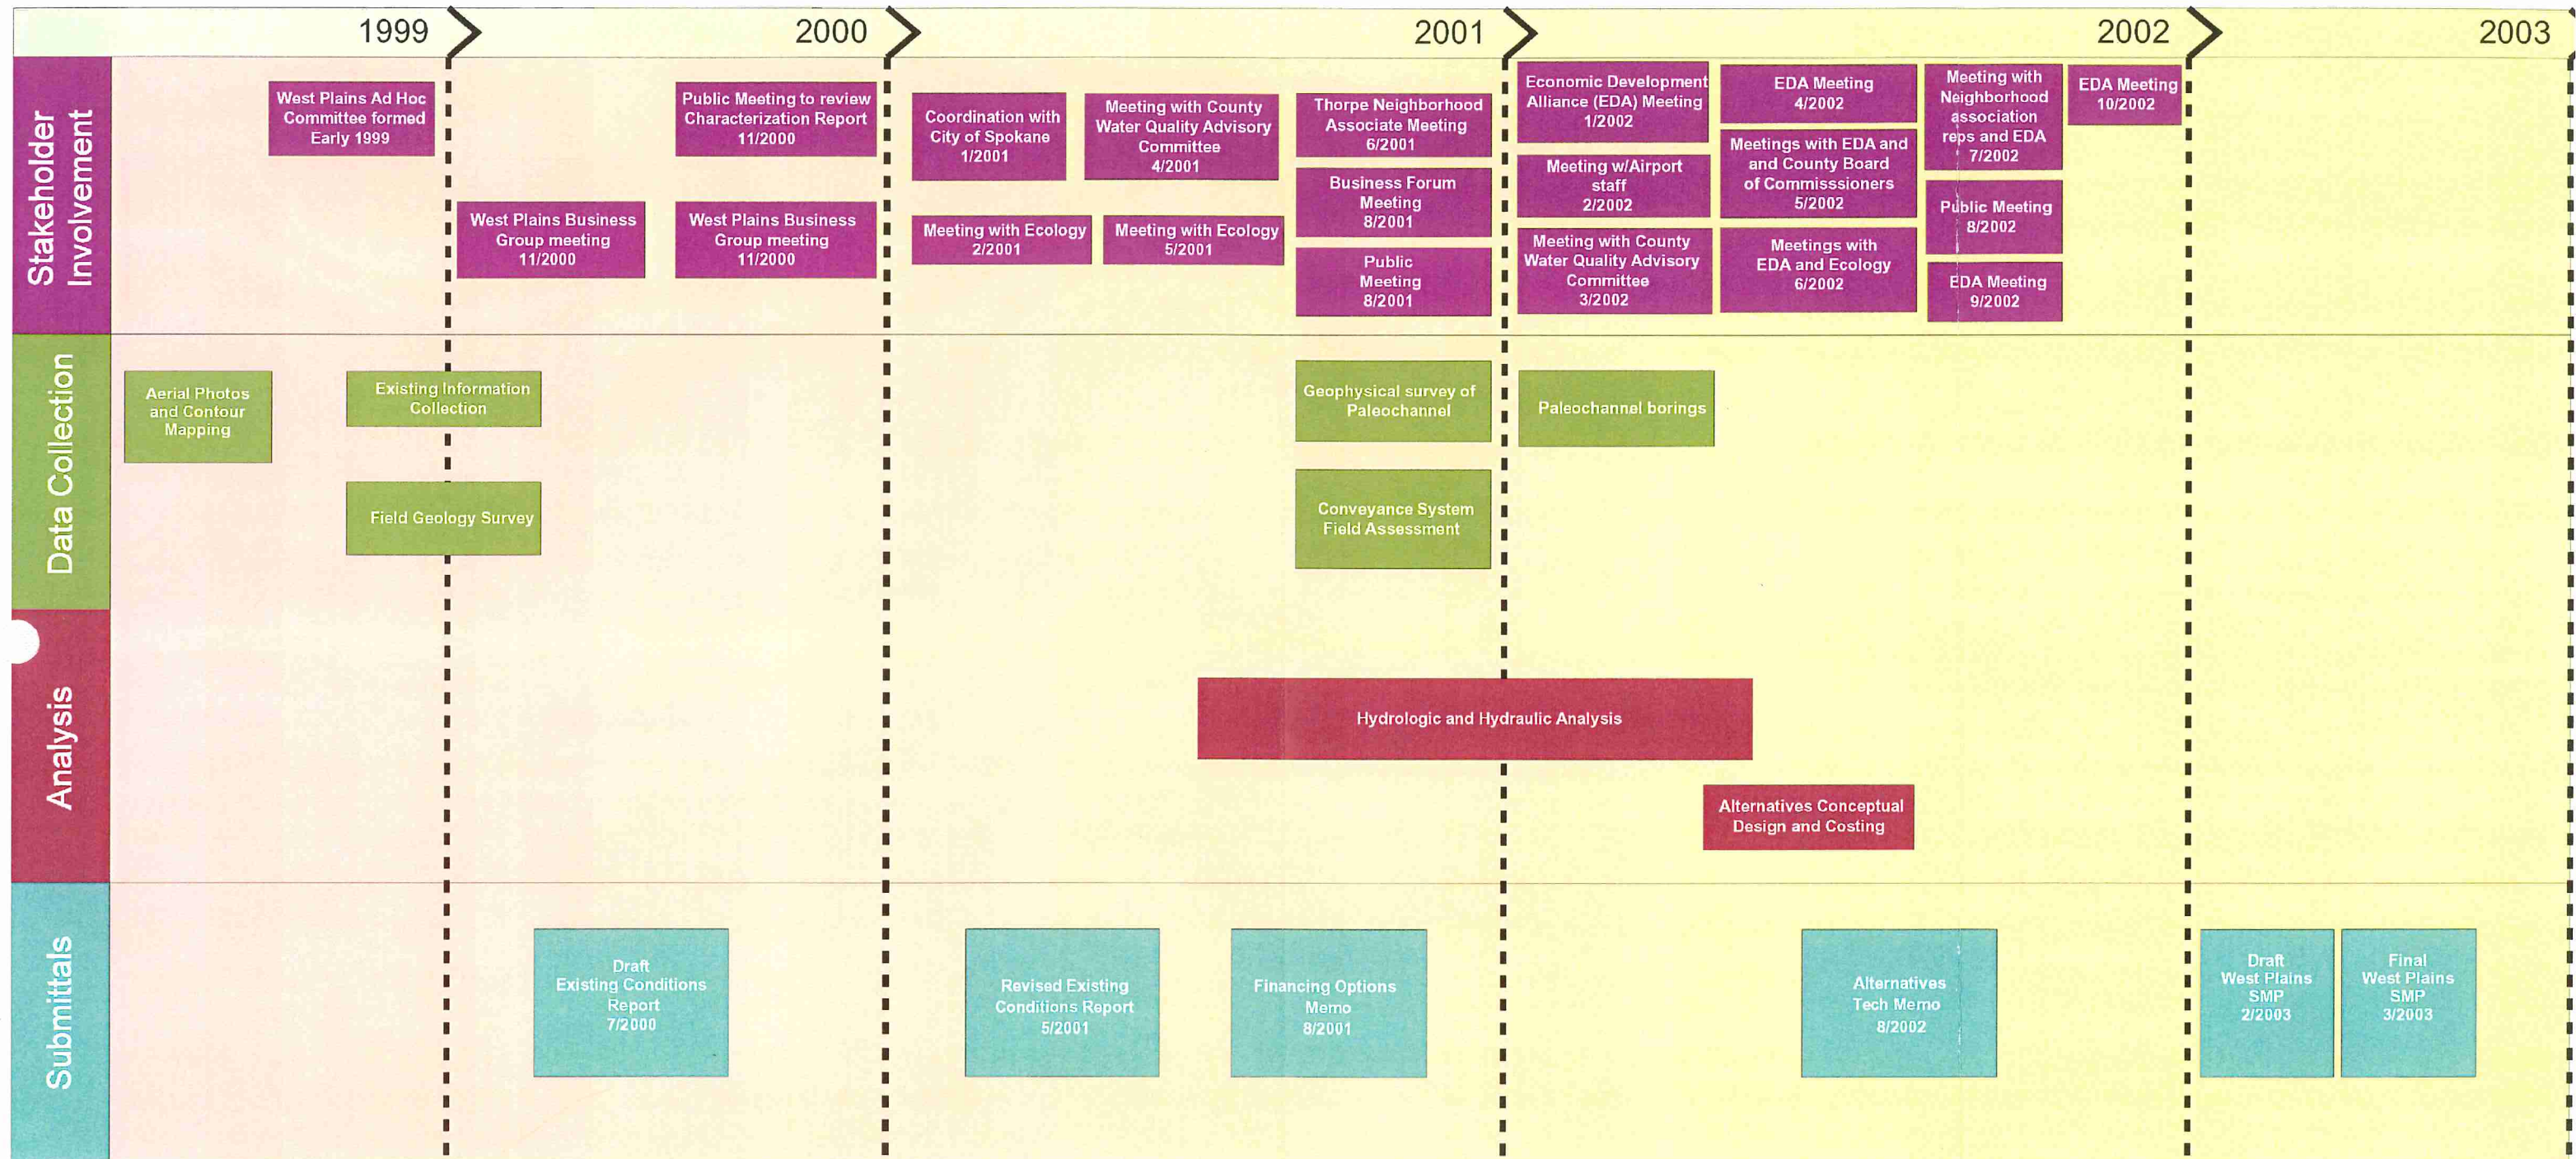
1999 2000 2001 2002 2003

Stakeholder Involvement

West Plains Ad Hoc Committee formed Early 1999

West Plains Business Group meeting 11/2000

Public Meeting to review Characterization Report 11/2000

West Plains Business Group meeting 11/2000

Coordination with City of Spokane 1/2001

Meeting with Ecology 2/2001

Meeting with County Water Quality Advisory Committee 4/2001

Meeting with Ecology 5/2001

Thorpe Neighborhood Associate Meeting 6/2001

Business Forum Meeting 8/2001

Public Meeting 8/2001

Economic Development Alliance (EDA) Meeting 1/2002

Meeting w/Airport staff 2/2002

Meeting with County Water Quality Advisory Committee 3/2002

EDA Meeting 4/2002

Meetings with EDA and and County Board of Commisssioners 5/2002

Meetings with EDA and Ecology 6/2002

Meeting with Neighborhood association reps and EDA 7/2002

Public Meeting 8/2002

EDA Meeting 9/2002

EDA Meeting 10/2002

Data Collection

Aerial Photos and Contour Mapping

Existing Information Collection

Field Geology Survey

Geophysical survey of Paleochannel

Conveyance System Field Assessment

Paleochannel borings

Analysis

Hydrologic and Hydraulic Analysis

Alternatives Conceptual Design and Costing

Submittals

Draft Existing Conditions Report 7/2000

Revised Existing Conditions Report 5/2001

Financing Options Memo 8/2001

Alternatives Tech Memo 8/2002

Draft West Plains SMP 2/2003

Final West Plains SMP 3/2003